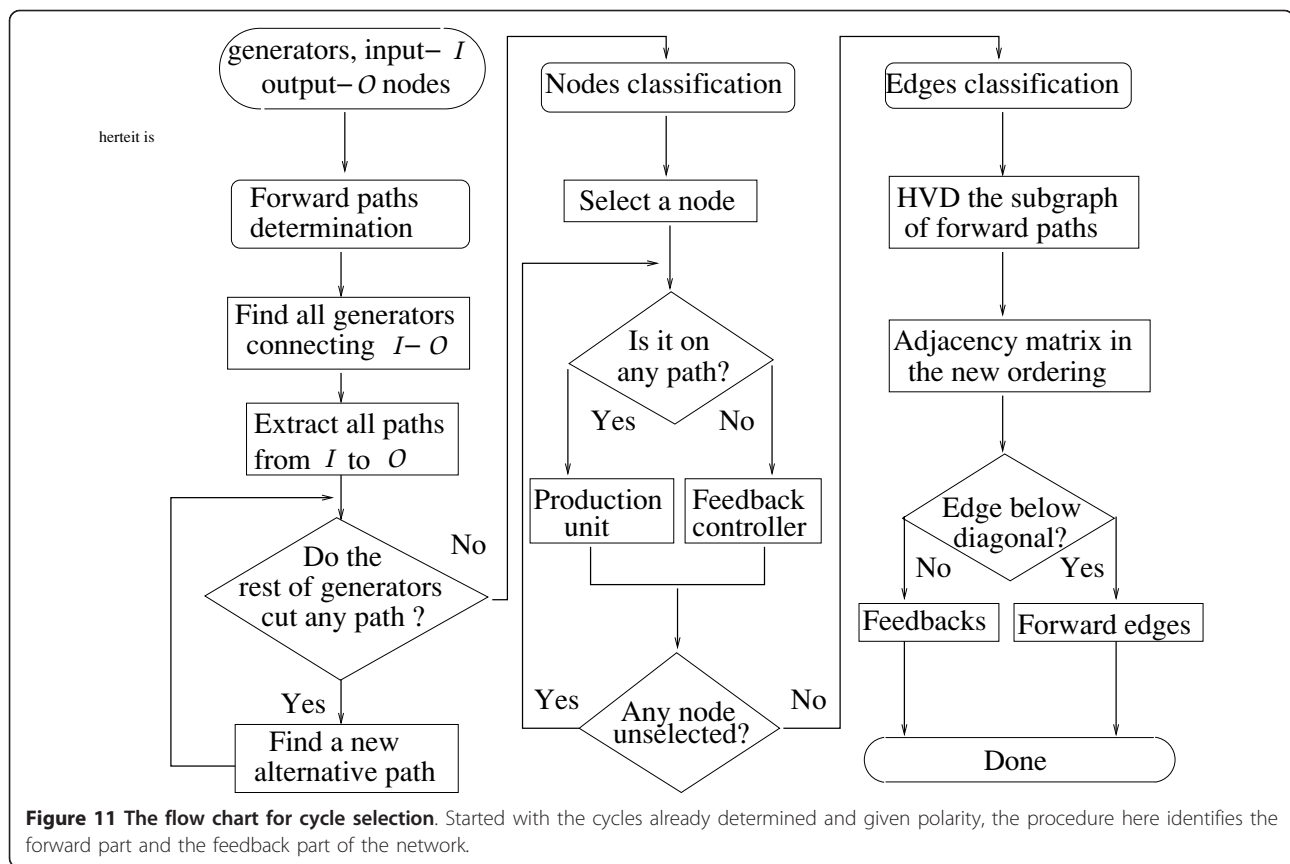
generators, input− $I$ output− $O$ nodes

herteit is

Forward paths determination

Find all generators connecting $I-O$

Extract all paths from $I$ to $O$

Do the rest of generators cut any path ?

No

Yes

Find a new alternative path

Nodes classification

Select a node

Is it on any path?

Yes

No

Production unit

Feedback controller

Yes

Any node unselected?

No

Edges classification

HVD the subgraph of forward paths

Adjacency matrix in the new ordering

Edge below diagonal?

No

Yes

Feedbacks

Forward edges

Done

**Figure 11 The flow chart for cycle selection**. Started with the cycles already determined and given polarity, the procedure here identifies the forward part and the feedback part of the network.